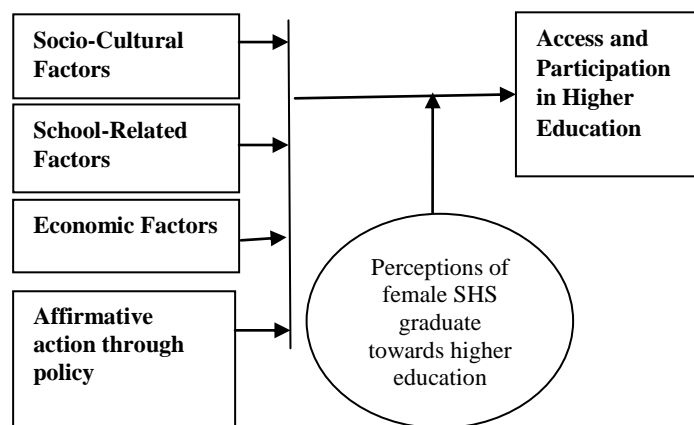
Socio-Cultural Factors

School-Related Factors

Economic Factors

Affirmative action through policy

Access and Participation in Higher Education

Perceptions of female SHS graduate towards higher education